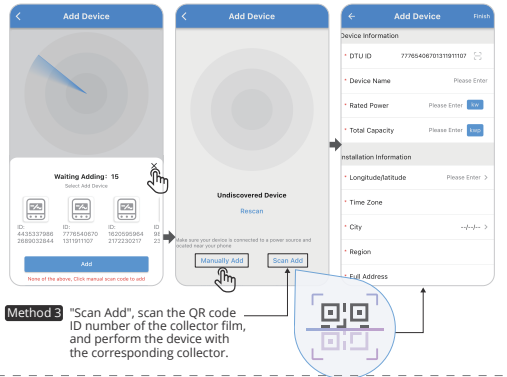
Add Device

Waiting Adding : 15
Select Add Device

ID: 4435337986 2689032844
ID: 7778540870 1311911107
ID: 1620595964 2172230217
ID: 98 23

Add

None of the above, Click manual scan code to add

Add Device

Undiscovered Device

Rescan

Make sure your device is connected to a power source and located near your phone

Manually Add

Scan Add

Add Device

Finish

Device Information

* DTU ID 7776540870131911107

* Device Name Please Enter

* Rated Power Please Enter kw

* Total Capacity Please Enter kwp

Installation Information

* Longitude/latitude Please Enter >

* Time Zone

* City --/--/-- >

* Region

* Full Address

Method 3 "Scan Add", scan the QR code ID number of the collector film, and perform the device with the corresponding collector.